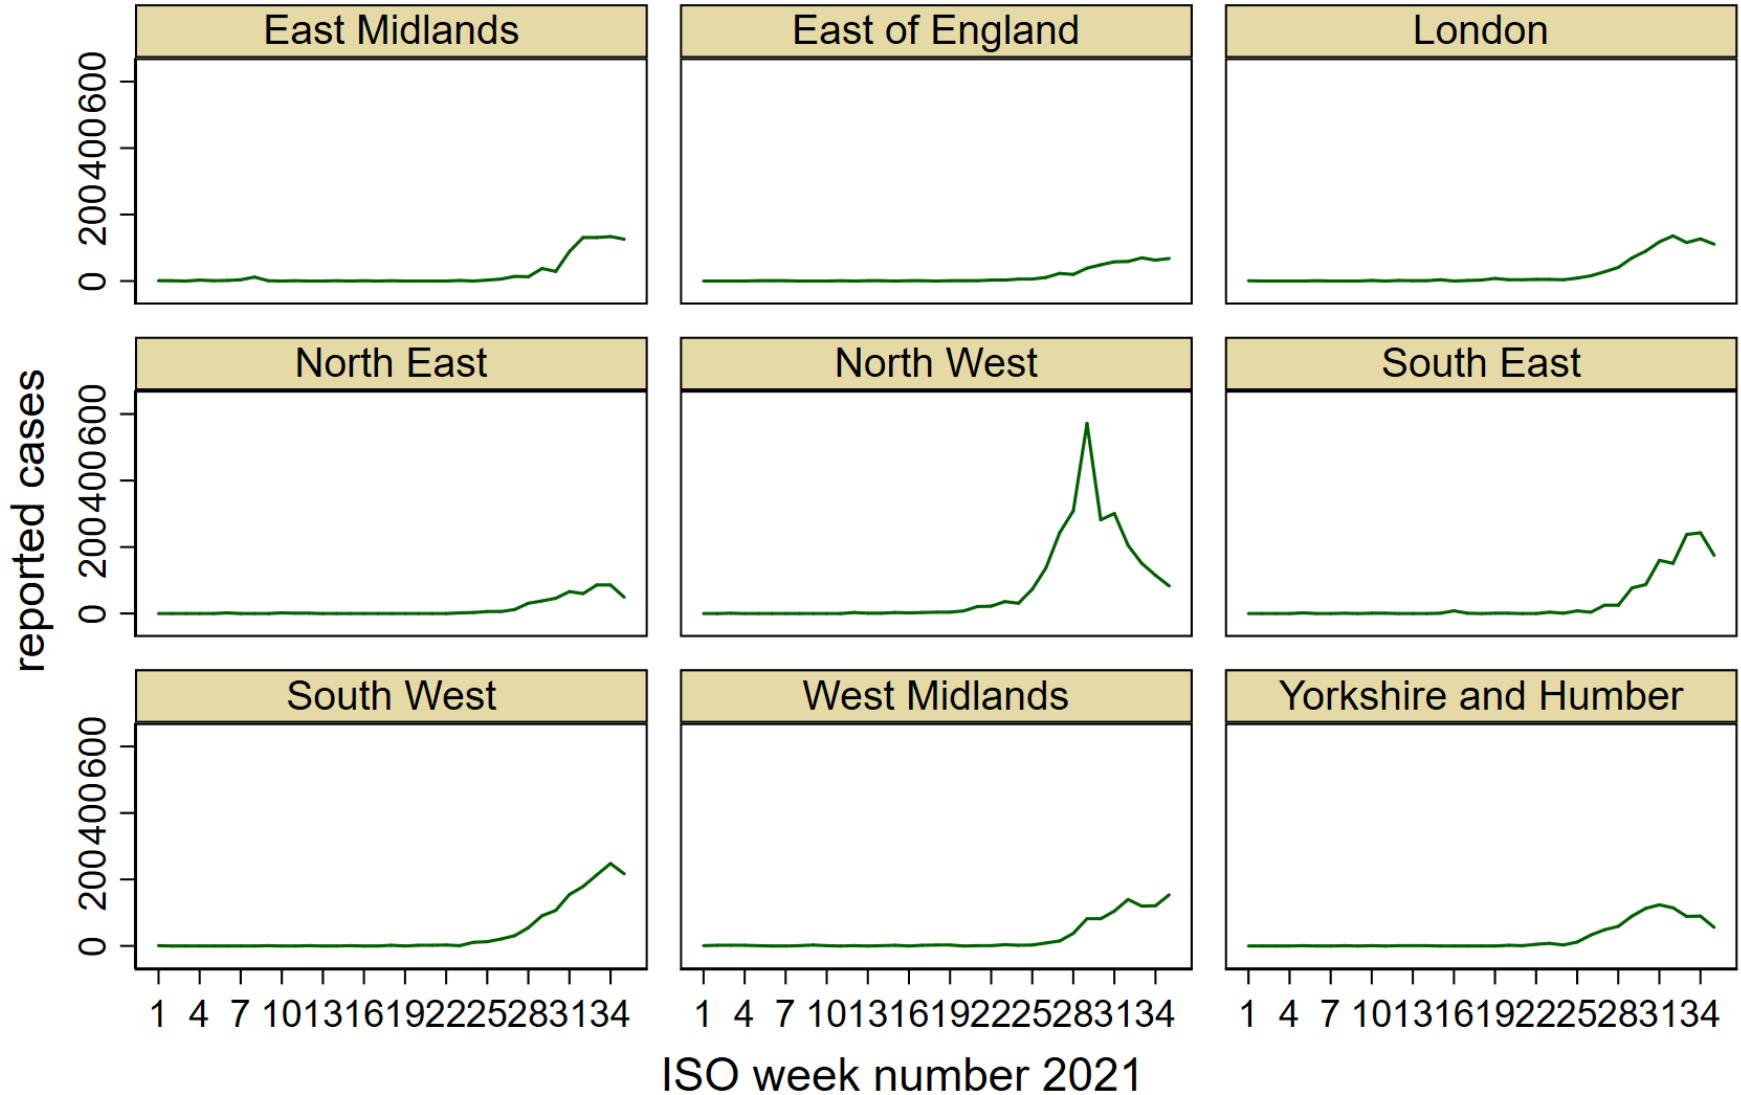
East Midlands

East of England

London

North East

North West

South East

South West

West Midlands

Yorkshire and Humber

reported cases

0 200 400 600

0 200 400 600

0 200 400 600

1 4 7 10 13 16 19 22 25 28 31 34

1 4 7 10 13 16 19 22 25 28 31 34

1 4 7 10 13 16 19 22 25 28 31 34

ISO week number 2021